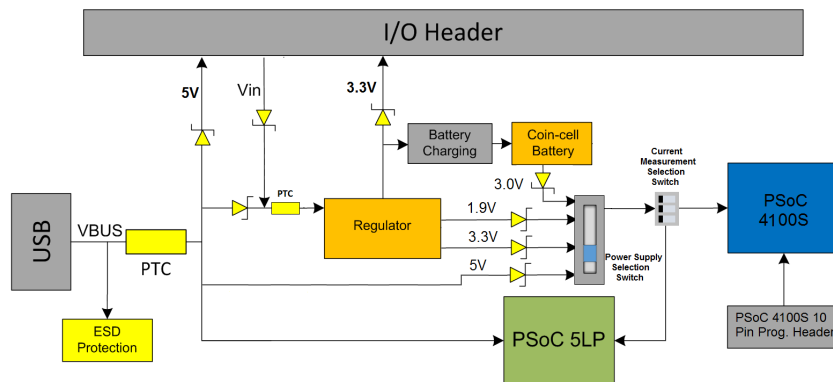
I/O Header

5V

Vin

3.3V

Battery Charging

Coin-cell Battery

Current Measurement Selection Switch

3.0V

PTC

USB

VBUS

PTC

Regulator

1.9V

3.3V

5V

Power Supply Selection Switch

PSoC 4100S

ESD Protection

PSoC 5LP

PSoC 4100S 10 Pin Prog. Header